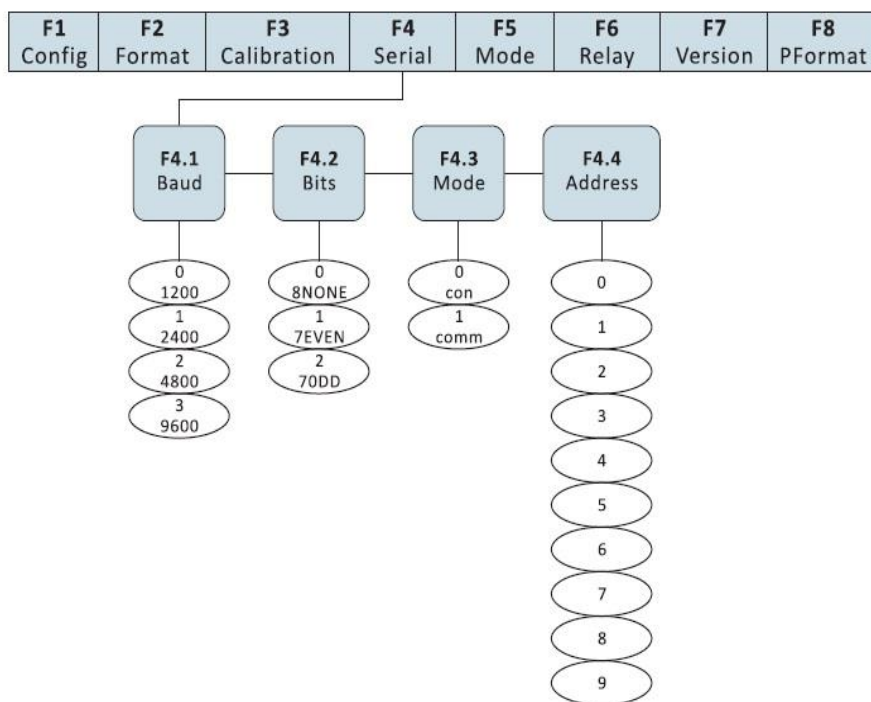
| F1 Config | F2 Format | F3 Calibration | F4 Serial | F5 Mode | F6 Relay | F7 Version | F8 PFormat |
|---|---|---|---|---|---|---|---|

F4.1
Baud

F4.2
Bits

F4.3
Mode

F4.4
Address

0
1200

1
2400

2
4800

3
9600

0
8NONE

1
7EVEN

2
7ODD

0
con

1
comm

0

1

2

3

4

5

6

7

8

9